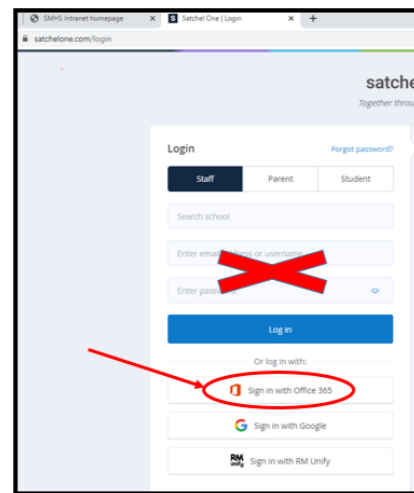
SMHS Intranet homepage ×
Satchel One | Login ×
+
satchelone.com/login

satche
Together throu

Login
Forgot password?

Staff
Parent
Student

Search school

Enter email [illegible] or username

Enter passw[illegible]

Log in

Or log in with:

Sign in with Office 365

Sign in with Google

Sign in with RM Unify